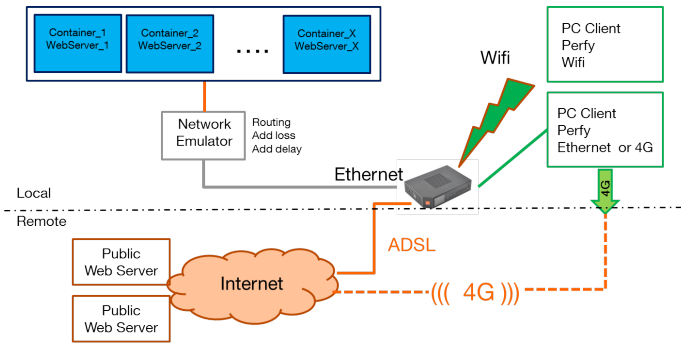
Container_1
WebServer_1

Container_2
WebServer_2

....

Container_X
WebServer_X

PC Client
Perfy
Wifi

Wifi

Network
Emulator

Routing
Add loss
Add delay

PC Client
Perfy
Ethernet or 4G

Ethernet

Local

4G

Remote

ADSL

Public
Web Server

Internet

Public
Web Server

((( 4G )))